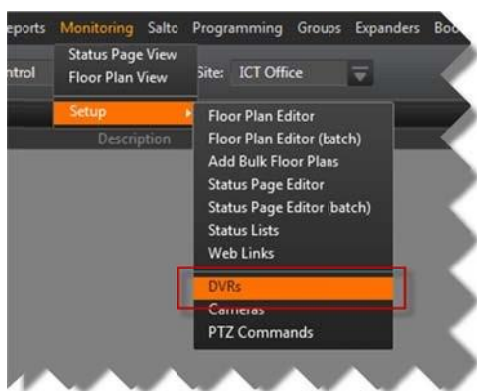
eports Monitoring Salto Programming Groups Expanders Boo
ntrol
Status Page View
Floor Plan View
Site: ICT Office
Setup
Description
Floor Plan Editor
Floor Plan Editor (batch)
Add Bulk Floor Plans
Status Page Editor
Status Page Editor (batch)
Status Lists
Web Links
DVRs
Cameras
PTZ Commands